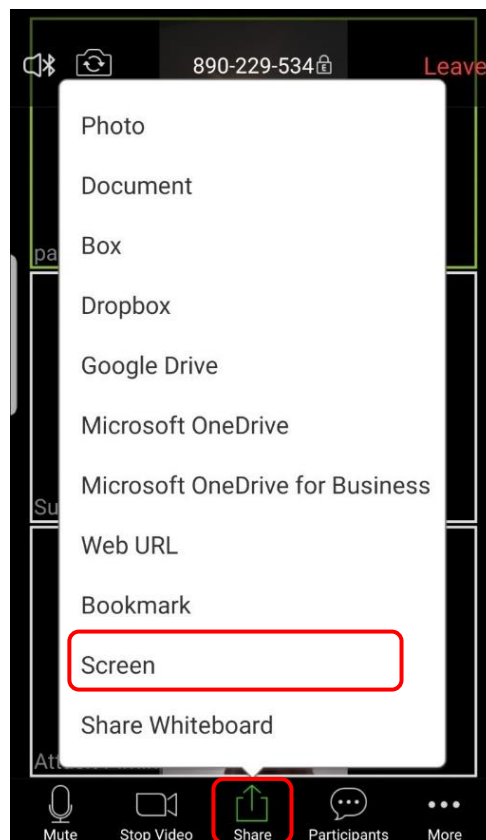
890-229-534

Leave

Photo

Document

Box

Dropbox

Google Drive

Microsoft OneDrive

Microsoft OneDrive for Business

Web URL

Bookmark

Screen

Share Whiteboard

pa

Su

Att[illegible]

Mute

Stop Video

Share

Participants

More